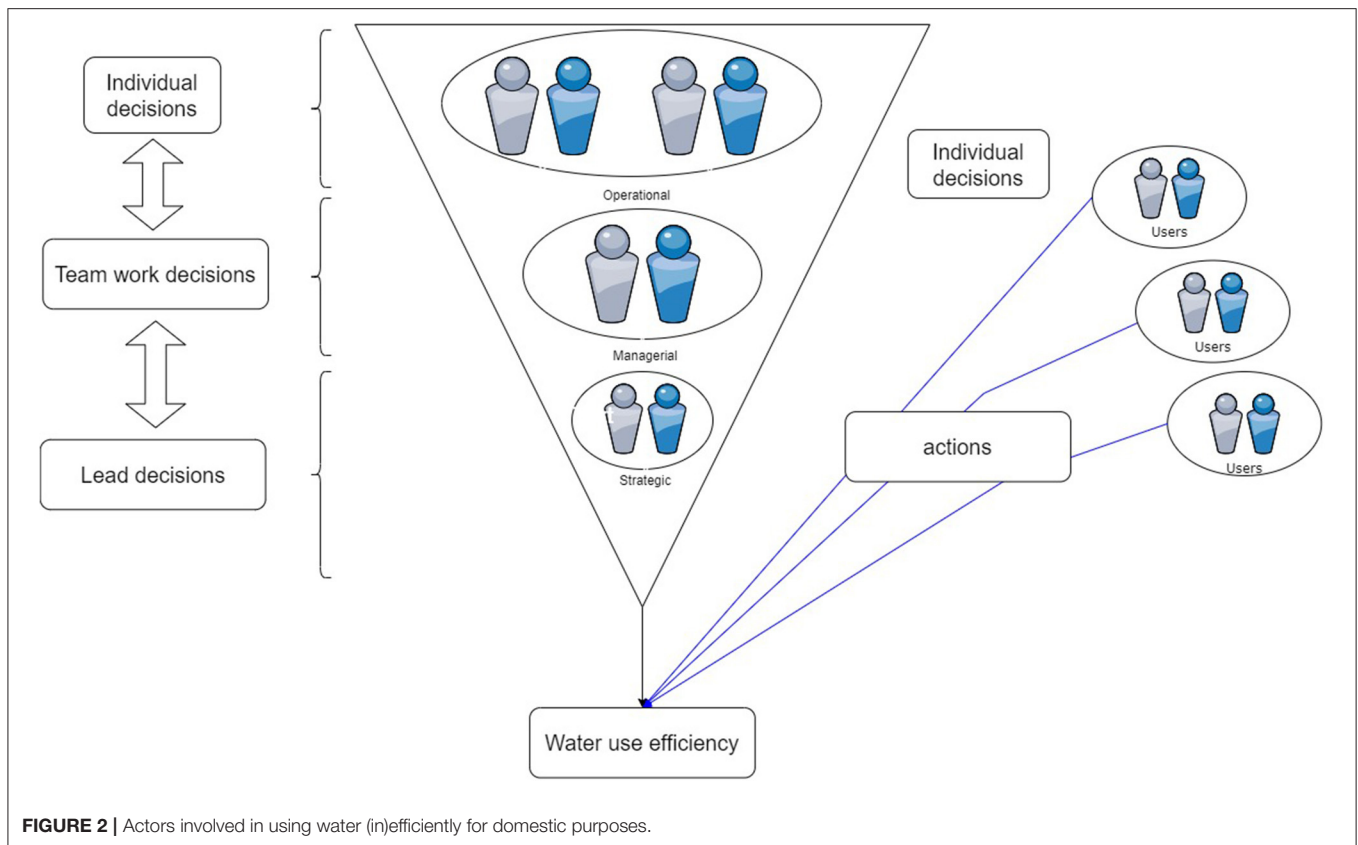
Individual decisions

Team work decisions

Lead decisions

Operational

Managerial

Strategic

Individual decisions

Users

Users

Users

actions

Water use efficiency

**FIGURE 2 |** Actors involved in using water (in)efficiently for domestic purposes.